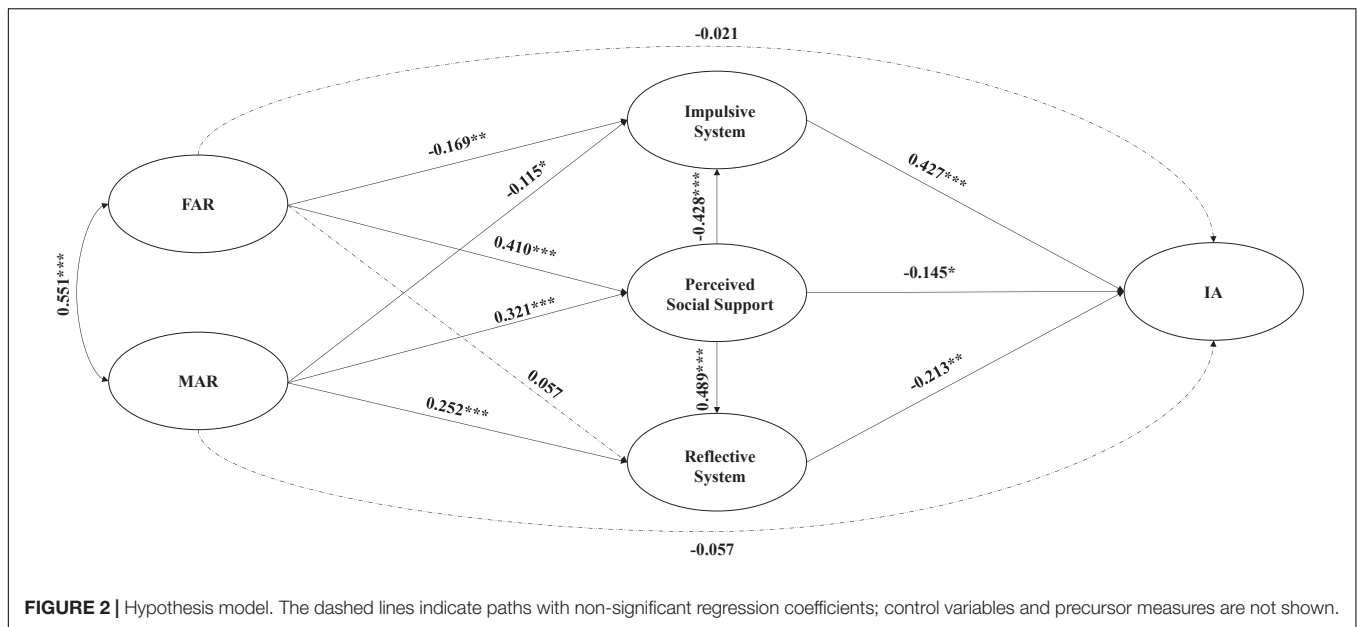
-0.021

Impulsive System

-0.169**

-0.115*

0.427***

FAR

-0.428***

0.410***

0.551***

Perceived Social Support

-0.145*

IA

0.321***

MAR

0.489***

0.057

-0.213**

0.252***

Reflective System

-0.057

FIGURE 2 | Hypothesis model. The dashed lines indicate paths with non-significant regression coefficients; control variables and precursor measures are not shown.